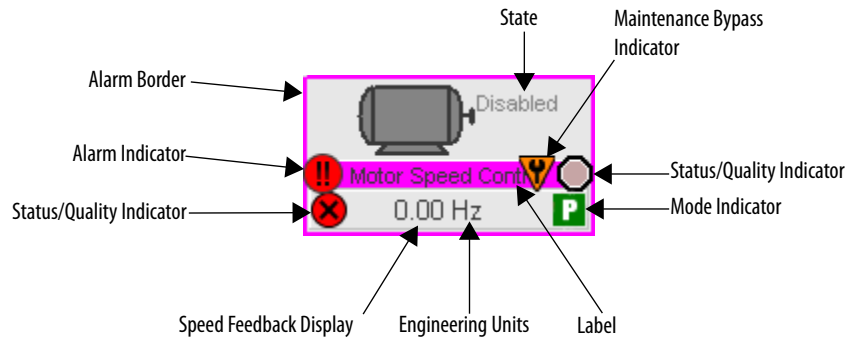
State

Maintenance Bypass Indicator

Alarm Border

Disabled

Alarm Indicator

Motor Speed Cont

Status/Quality Indicator

Status/Quality Indicator

0.00 Hz

P

Mode Indicator

Speed Feedback Display

Engineering Units

Label